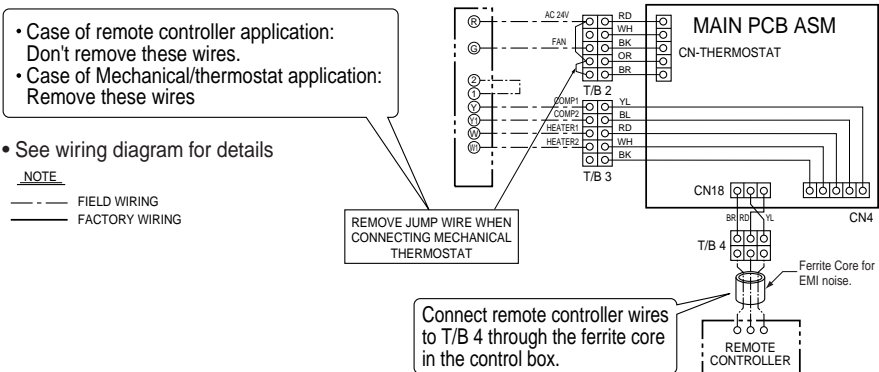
• Case of remote controller application: Don't remove these wires.
• Case of Mechanical/thermostat application: Remove these wires

• See wiring diagram for details

NOTE

FIELD WIRING

FACTORY WIRING

R

G

2

1

Y

Y1

W

W1

AC 24V

FAN

COMP1

COMP2

HEATER1

HEATER2

RD

WH

BK

OR

BR

T/B 2

YL

BL

RD

WH

BK

T/B 3

MAIN PCB ASM

CN-THERMOSTAT

CN18

BR RD YL

CN4

T/B 4

Ferrite Core for EMI noise.

REMOVE JUMP WIRE WHEN CONNECTING MECHANICAL THERMOSTAT

Connect remote controller wires to T/B 4 through the ferrite core in the control box.

REMOTE CONTROLLER